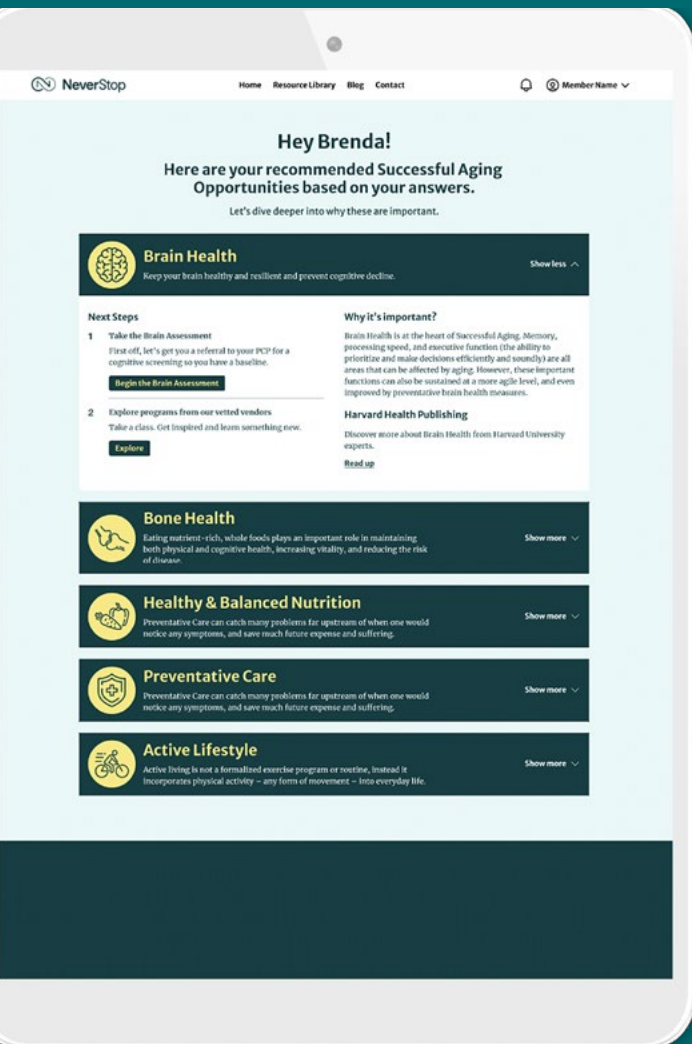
NeverStop

Home Resource Library Blog Contact

Member Name

Hey Brenda!

Here are your recommended Successful Aging Opportunities based on your answers.

Let's dive deeper into why these are important.

Brain Health

Keep your brain healthy and resilient and prevent cognitive decline.

Show less

Next Steps

1 Take the Brain Assessment

First off, let's get you a referral to your PCP for a cognitive screening so you have a baseline.

Begin the Brain Assessment

2 Explore programs from our vetted vendors

Take a class. Get inspired and learn something new.

Explore

Why it's important?

Brain Health is at the heart of Successful Aging. Memory, processing speed, and executive function (the ability to prioritize and make decisions efficiently and soundly) are all areas that can be affected by aging. However, these important functions can also be sustained at a more agile level, and even improved by preventative brain health measures.

Harvard Health Publishing

Discover more about Brain Health from Harvard University experts.

Read up

Bone Health

Eating nutrient-rich, whole foods plays an important role in maintaining both physical and cognitive health, increasing vitality, and reducing the risk of disease.

Show more

Healthy & Balanced Nutrition

Preventative Care can catch many problems far upstream of when one would notice any symptoms, and save much future expense and suffering.

Show more

Preventative Care

Preventative Care can catch many problems far upstream of when one would notice any symptoms, and save much future expense and suffering.

Show more

Active Lifestyle

Active living is not a formalized exercise program or routine, instead it incorporates physical activity – any form of movement – into everyday life.

Show more